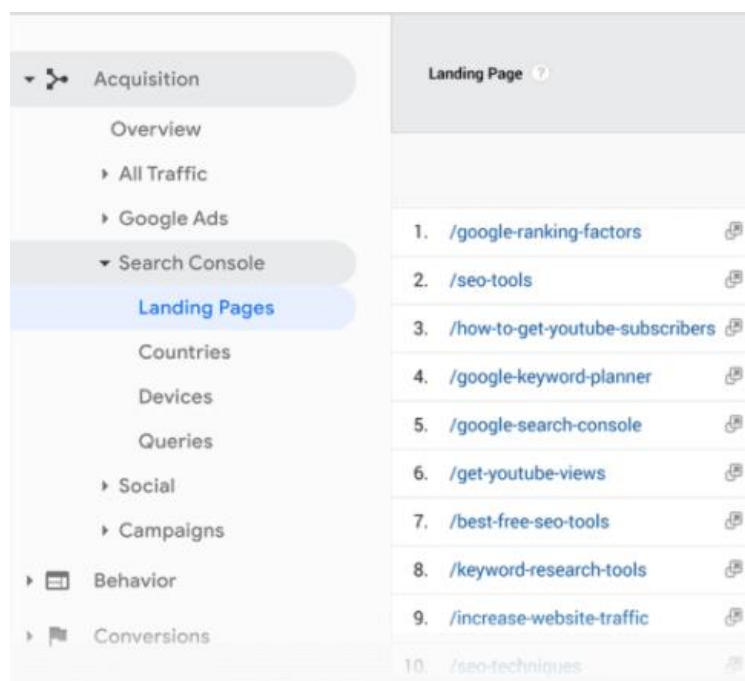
Acquisition

Overview

All Traffic

Google Ads

Search Console

Landing Pages

Countries

Devices

Queries

Social

Campaigns

Behavior

Conversions

Landing Page

1. /google-ranking-factors
2. /seo-tools
3. /how-to-get-youtube-subscribers
4. /google-keyword-planner
5. /google-search-console
6. /get-youtube-views
7. /best-free-seo-tools
8. /keyword-research-tools
9. /increase-website-traffic
10. /seo-techniques